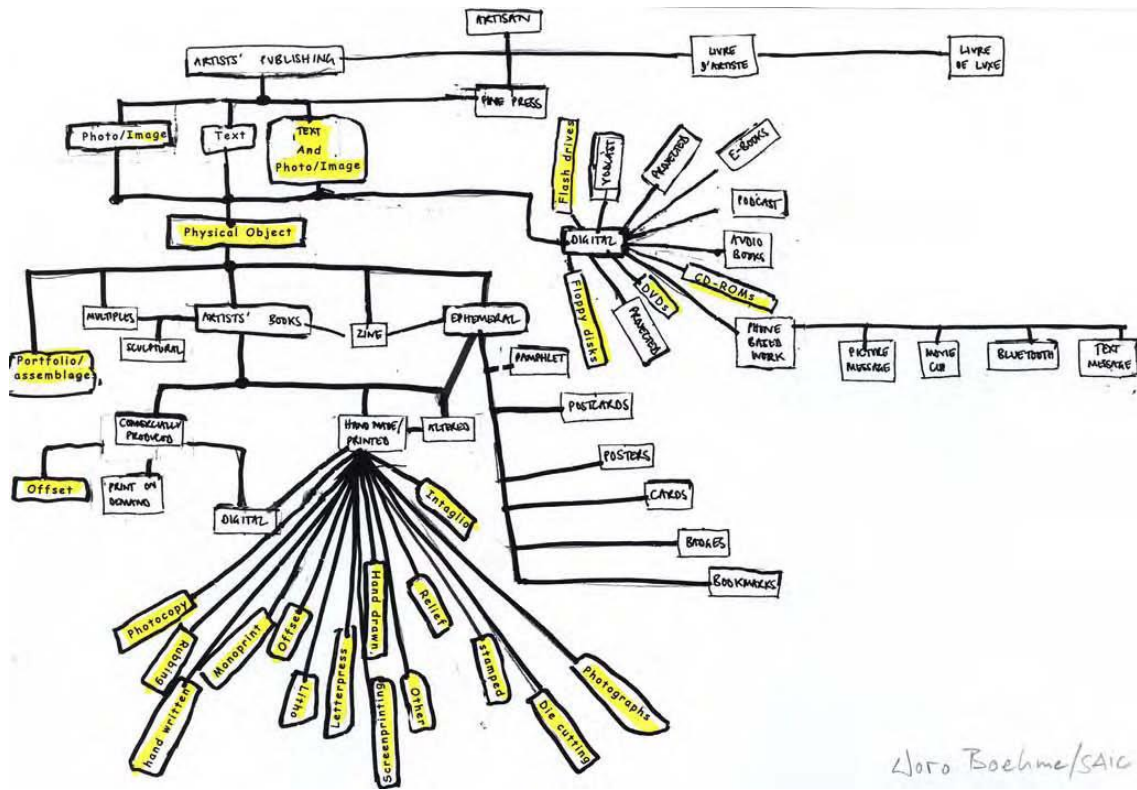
ARTISAN

ARTISTS' PUBLISHING

LIVRE D'ARTISTE

LIVRE DE LUXE

FINE PRESS

Photo/Image

Text

TEXT And Photo/Image

Physical Object

DIGITAL

Flash drives

VODCAST

PROJECTED

E-BOOKS

PODCAST

AUDIO BOOKS

CD-ROMs

DVDs

PROJECTED

Floppy disks

PHONE BASED WORK

PICTURE MESSAGE

MOVIE CLIP

BLUETOOTH

TEXT MESSAGE

MULTIPLES

ARTISTS' BOOKS

ZINE

EPHEMERAL

SCULPTURAL

Portfolio/ assemblage

PAMPHLET

POSTCARDS

POSTERS

CARDS

BADGES

BOOKMARKS

COMMERCIALLY PRODUCED

HAND MADE/ PRINTED

ALTERED

Offset

PRINT ON DEMAND

DIGITAL

Intaglio

Photocopy

Painted

hand written

Monoprint

Offset

Litho

Letterpress

Hand drawn

Screenprinting

Relief

Other

stamped

Die cutting

photographs

Doro Boehme/SAIC